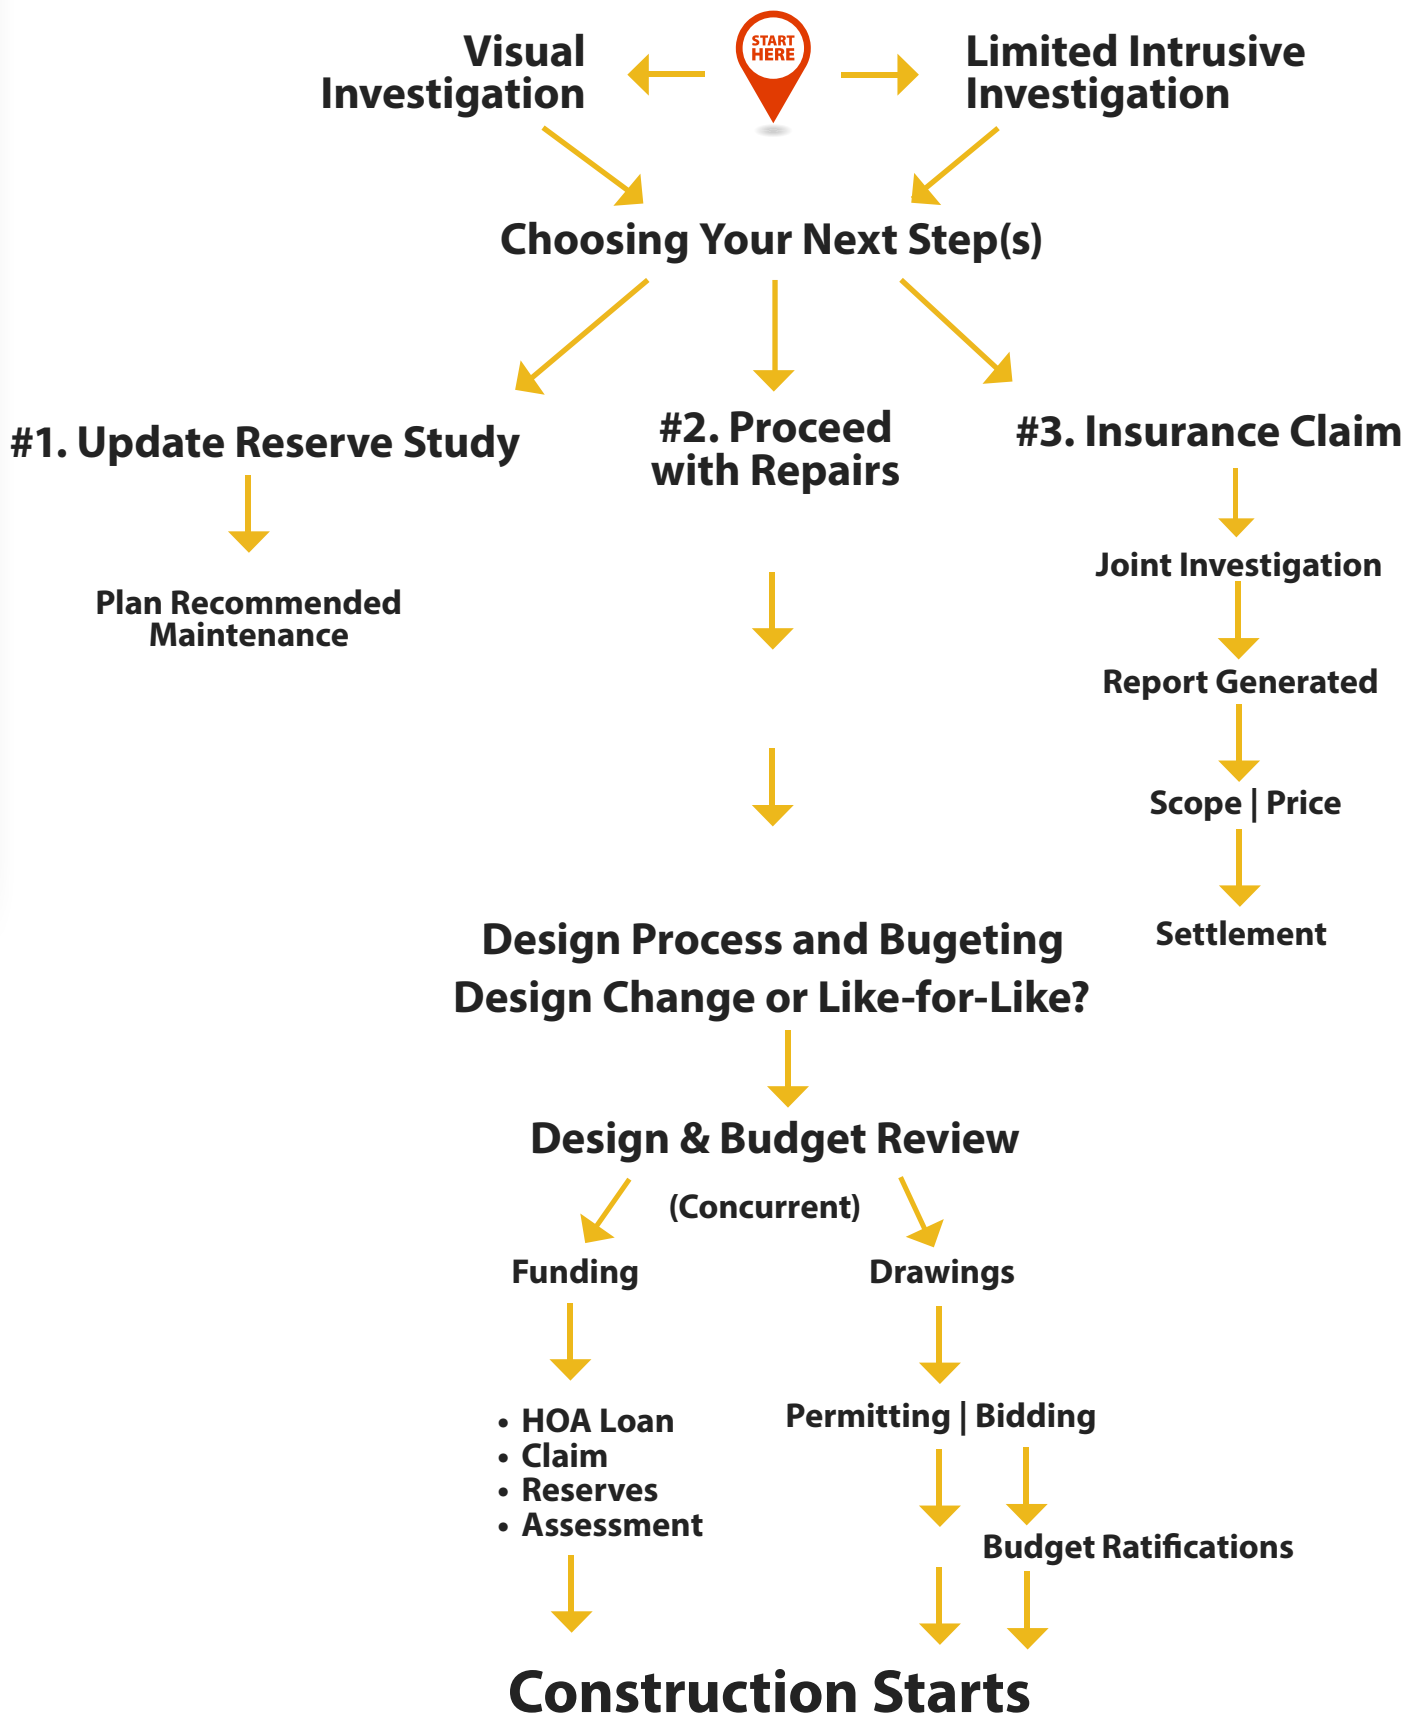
Visual Investigation

START HERE

Limited Intrusive Investigation

Choosing Your Next Step(s)

#1. Update Reserve Study

Plan Recommended Maintenance

#2. Proceed with Repairs

#3. Insurance Claim

Joint Investigation

Report Generated

Scope | Price

Settlement

Design Process and Bugeting
Design Change or Like-for-Like?

Design & Budget Review

(Concurrent)

Funding

Drawings

• HOA Loan
• Claim
• Reserves
• Assessment

Permitting | Bidding

Budget Ratifications

Construction Starts